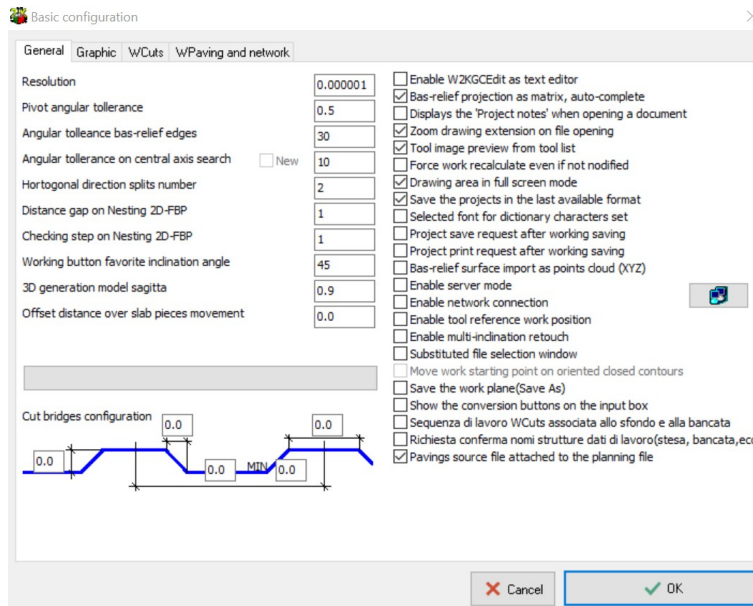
Basic configuration

General | Graphic | WCuts | WPaving and network

Resolution 0.000001
Pivot angular tollerance 0.5
Angular tolleance bas-relief edges 30
Angular tollerance on central axis search New 10
Hortogonal direction splits number 2
Distance gap on Nesting 2D-FBP 1
Checking step on Nesting 2D-FBP 1
Working button favorite inclination angle 45
3D generation model sagitta 0.9
Offset distance over slab pieces movement 0.0

Cut bridges configuration
0.0
0.0
0.0
0.0
MIN
0.0

Enable W2KGCEdit as text editor
Bas-relief projection as matrix, auto-complete
Displays the 'Project notes' when opening a document
Zoom drawing extension on file opening
Tool image preview from tool list
Force work recalculate even if not modified
Drawing area in full screen mode
Save the projects in the last available format
Selected font for dictionary characters set
Project save request after working saving
Project print request after working saving
Bas-relief surface import as points cloud (XYZ)
Enable server mode
Enable network connection
Enable tool reference work position
Enable multi-inclination retouch
Substituted file selection window
Move work starting point on oriented closed contours
Save the work plane(Save As)
Show the conversion buttons on the input box
Sequenza di lavoro WCuts associata allo sfondo e alla bancata
Richiesta conferma nomi strutture dati di lavoro(stesa, bancata,ecc
Pavings source file attached to the planning file

Cancel
OK